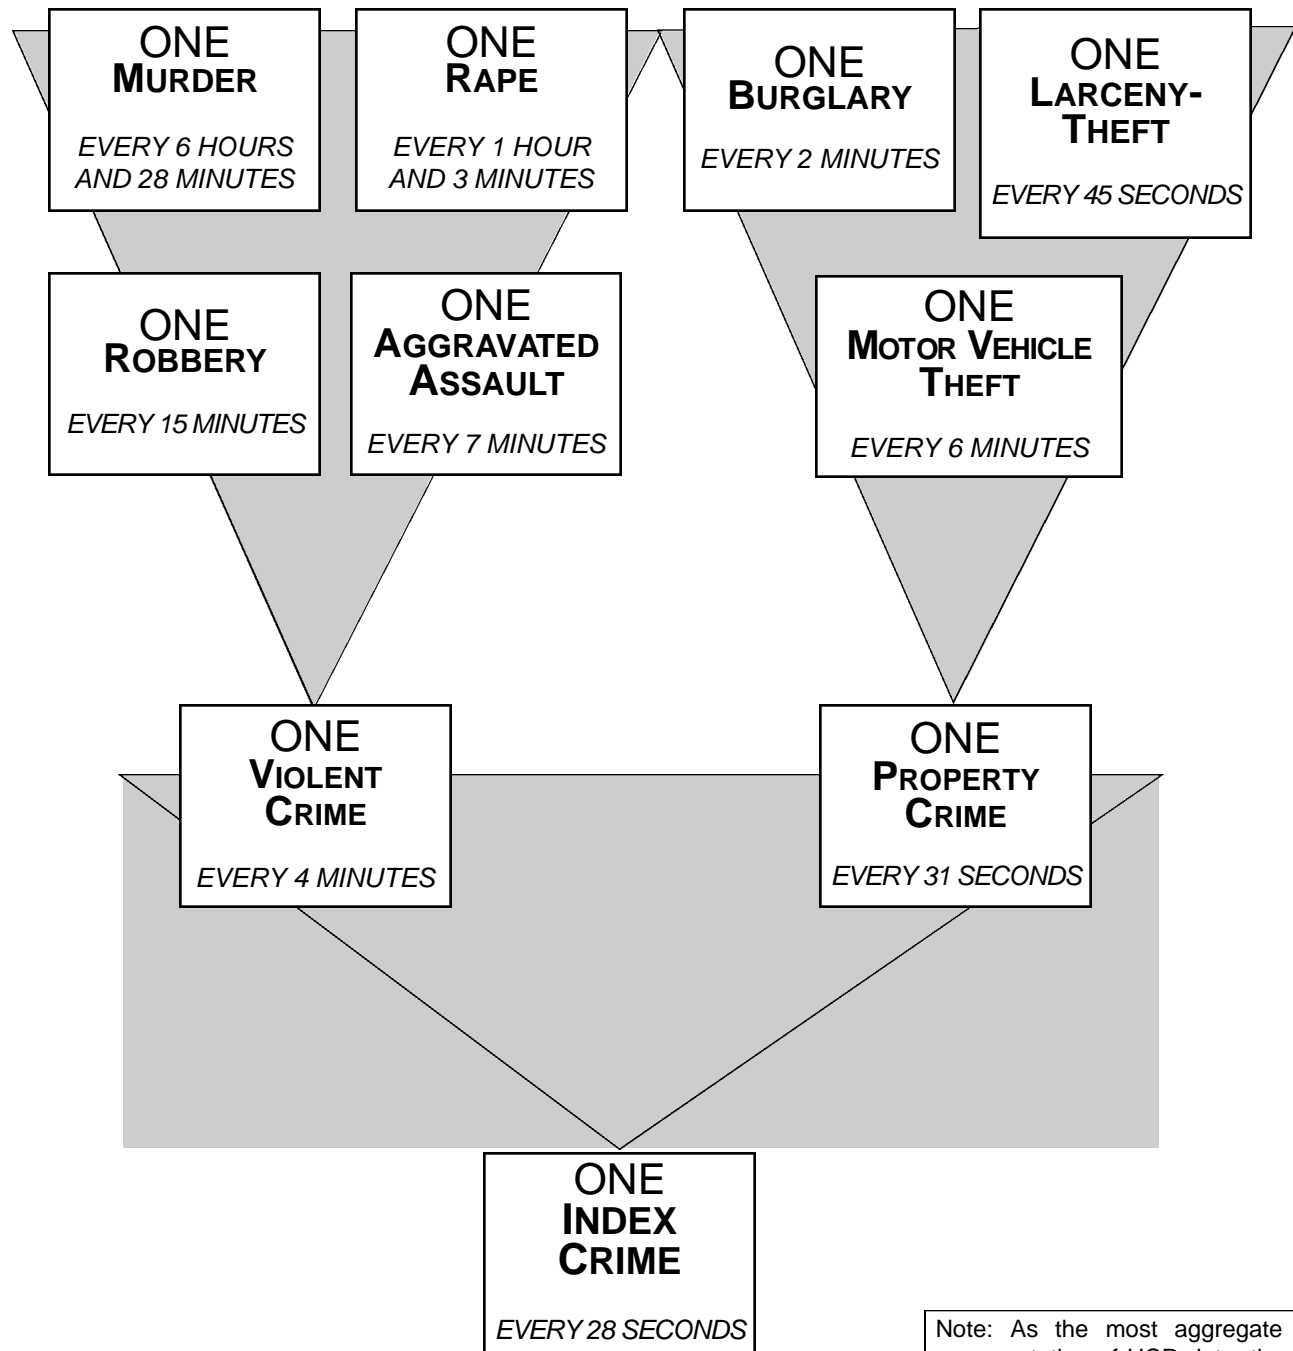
ONE
MURDER

EVERY 6 HOURS AND 28 MINUTES

ONE
RAPE

EVERY 1 HOUR AND 3 MINUTES

ONE
BURGLARY

EVERY 2 MINUTES

ONE
LARCENY-THEFT

EVERY 45 SECONDS

ONE
ROBBERY

EVERY 15 MINUTES

ONE
AGGRAVATED ASSAULT

EVERY 7 MINUTES

ONE
MOTOR VEHICLE THEFT

EVERY 6 MINUTES

ONE
VIOLENT CRIME

EVERY 4 MINUTES

ONE
PROPERTY CRIME

EVERY 31 SECONDS

ONE
INDEX CRIME

EVERY 28 SECONDS

Note: As the most aggregate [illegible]